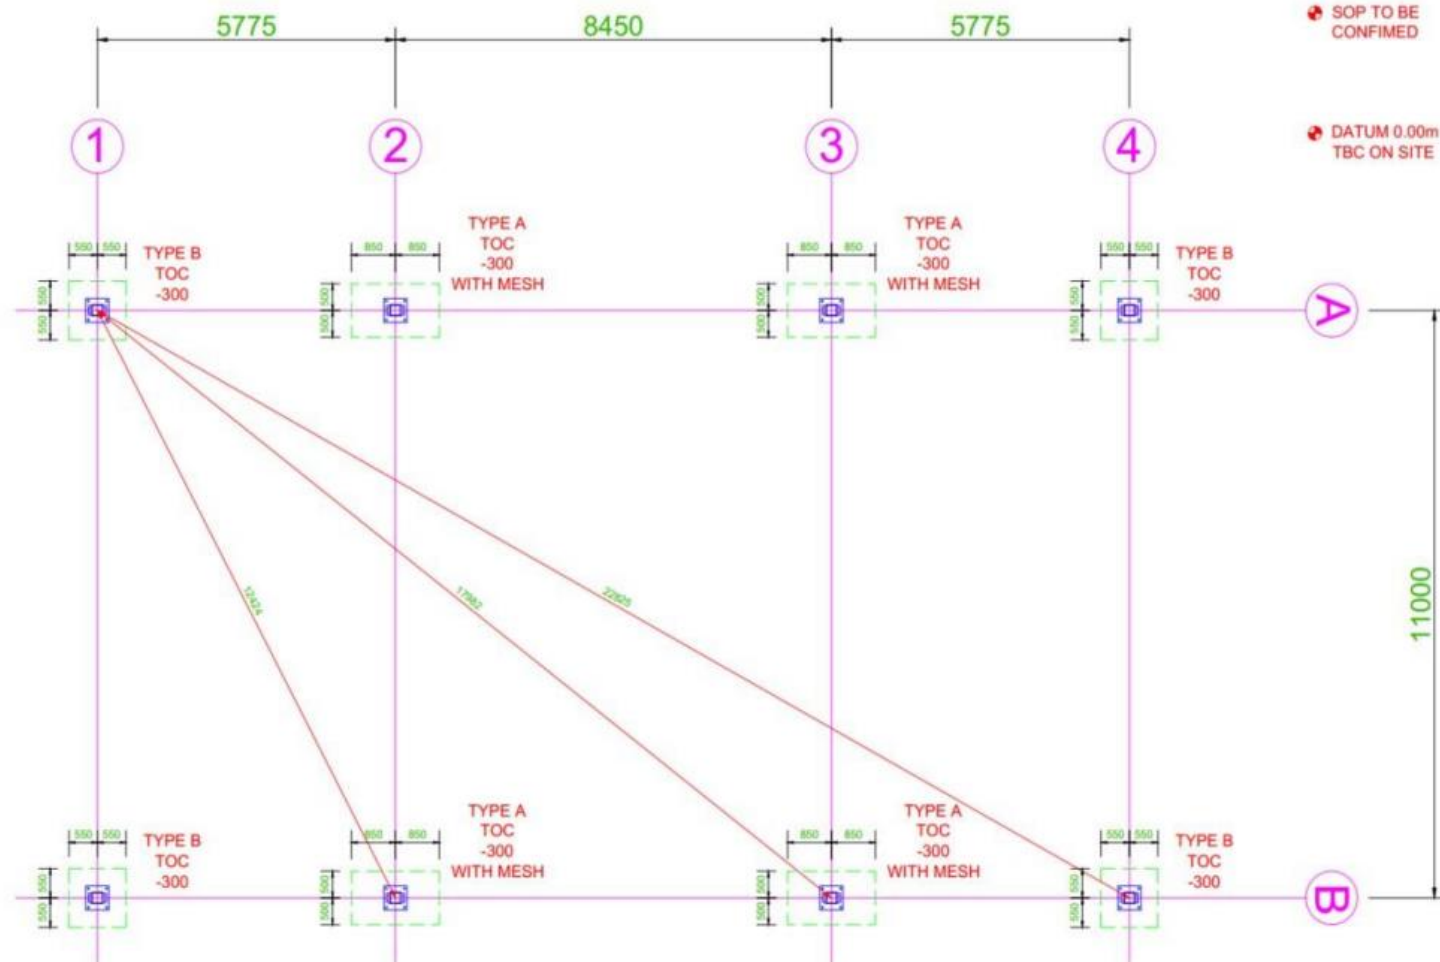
5775
8450
5775

SOP TO BE CONFIMED

DATUM 0.00m TBC ON SITE

1
2
3
4

550 550
TYPE B TOC -300

850 850
TYPE A TOC -300 WITH MESH

850 850
TYPE A TOC -300 WITH MESH

550 550
TYPE B TOC -300

A

550 550
500 500
500 500
550 550

12424
17982
22925

11000

550 550
TYPE B TOC -300

850 850
TYPE A TOC -300 WITH MESH

850 850
TYPE A TOC -300 WITH MESH

550 550
TYPE B TOC -300

B

550 550
500 500
500 500
550 550